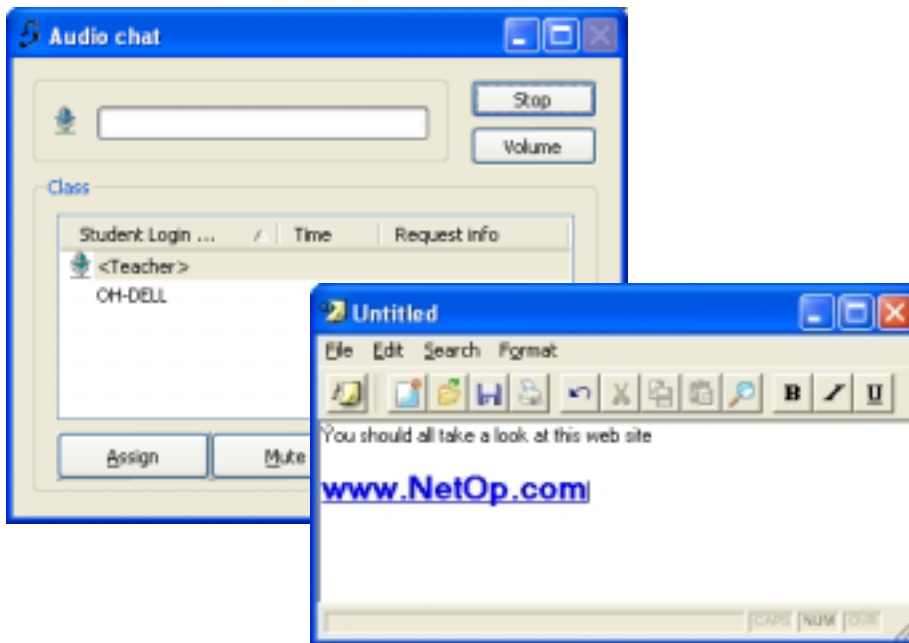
Audio chat

Stop

Volume

Class

| Student Login ... | Time | Request info |
|---|---|---|
| <Teacher> | | |
| OH-DELL | | |

Assign

Mute

Untitled

File Edit Search Format

B I U

You should all take a look at this web site

www.NetOp.com

CAPS NUM OVR